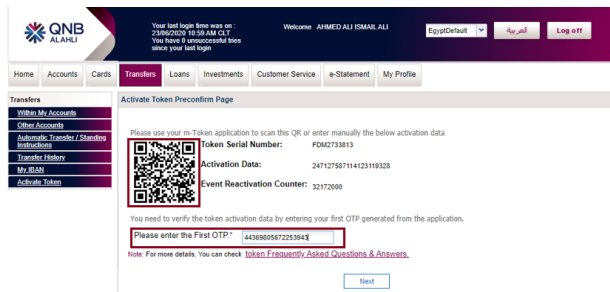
QNB ALAHLI

Your last login time was on : 23/06/2020 10:59 AM CLT You have 0 unsuccessful tries since your last login

Welcome AHMED ALI ISMAIL ALI

EgyptDefault

العربية

Log off

Home | Accounts | Cards | Transfers | Loans | Investments | Customer Service | e-Statement | My Profile

Transfers

Within My Accounts

Other Accounts

Automatic Transfer / Standing Instructions

Transfer History

My IBAN

Activate Token

Activate Token Preconfirm Page

Please use your m-Token application to scan this QR or enter manually the below activation data

Token Serial Number: FDM2733813

Activation Data: 247127587114123119328

Event Reactivation Counter: 32172000

You need to verify the token activation data by entering your first OTP generated from the application.

Please enter the First OTP:* 44369805672253943

Note: For more details, You can check token Frequently Asked Questions & Answers.

Next